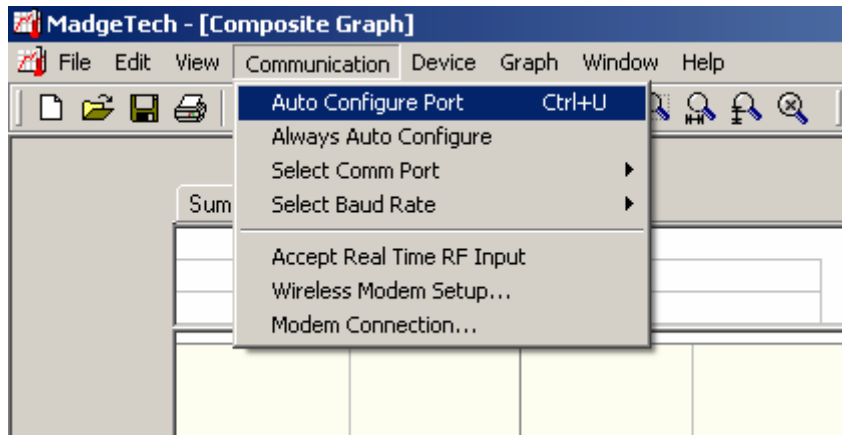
MadgeTech - [Composite Graph]

File Edit View Communication Device Graph Window Help

Auto Configure Port Ctrl+U
Always Auto Configure
Select Comm Port
Select Baud Rate
Accept Real Time RF Input
Wireless Modem Setup...
Modem Connection...

Sum